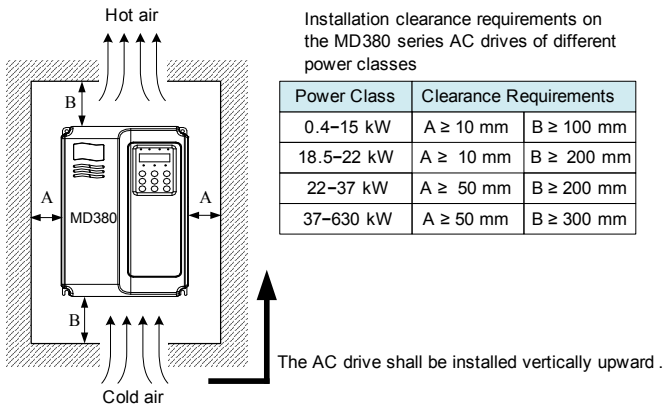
Hot air

B

A

MD380

A

B

Cold air

Installation clearance requirements on the MD380 series AC drives of different power classes

| Power Class | Clearance Requirements | |
|---|---|---|
| 0.4–15 kW | A ≥ 10 mm | B ≥ 100 mm |
| 18.5–22 kW | A ≥ 10 mm | B ≥ 200 mm |
| 22–37 kW | A ≥ 50 mm | B ≥ 200 mm |
| 37–630 kW | A ≥ 50 mm | B ≥ 300 mm |

The AC drive shall be installed vertically upward .